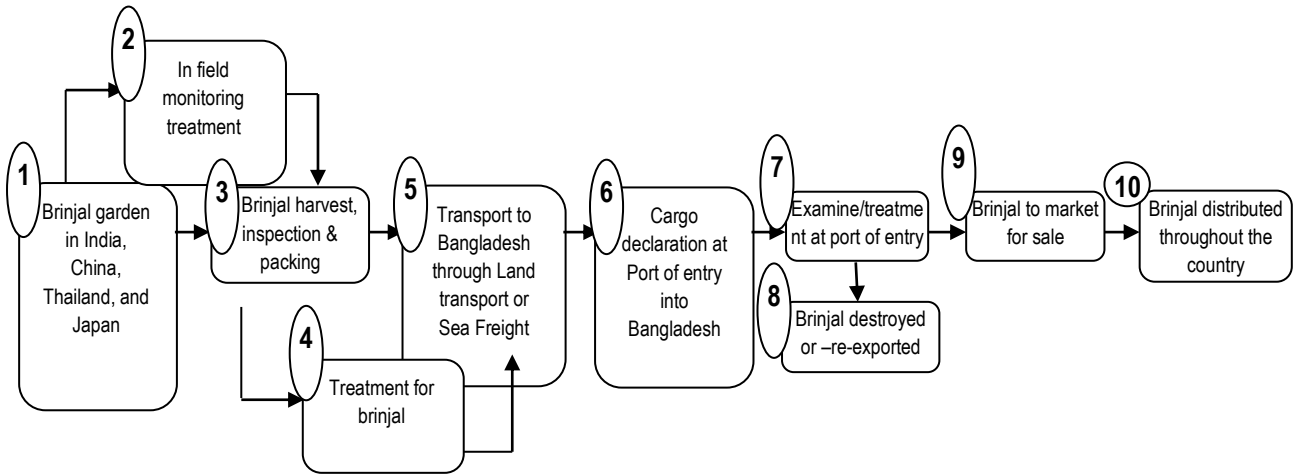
2
In field monitoring treatment

1
Brinjal garden in India, China, Thailand, and Japan

3
Brinjal harvest, inspection & packing

4
Treatment for brinjal

5
Transport to Bangladesh through Land transport or Sea Freight

6
Cargo declaration at Port of entry into Bangladesh

7
Examine/treatment at port of entry

8
Brinjal destroyed or –re-exported

9
Brinjal to market for sale

10
Brinjal distributed throughout the country